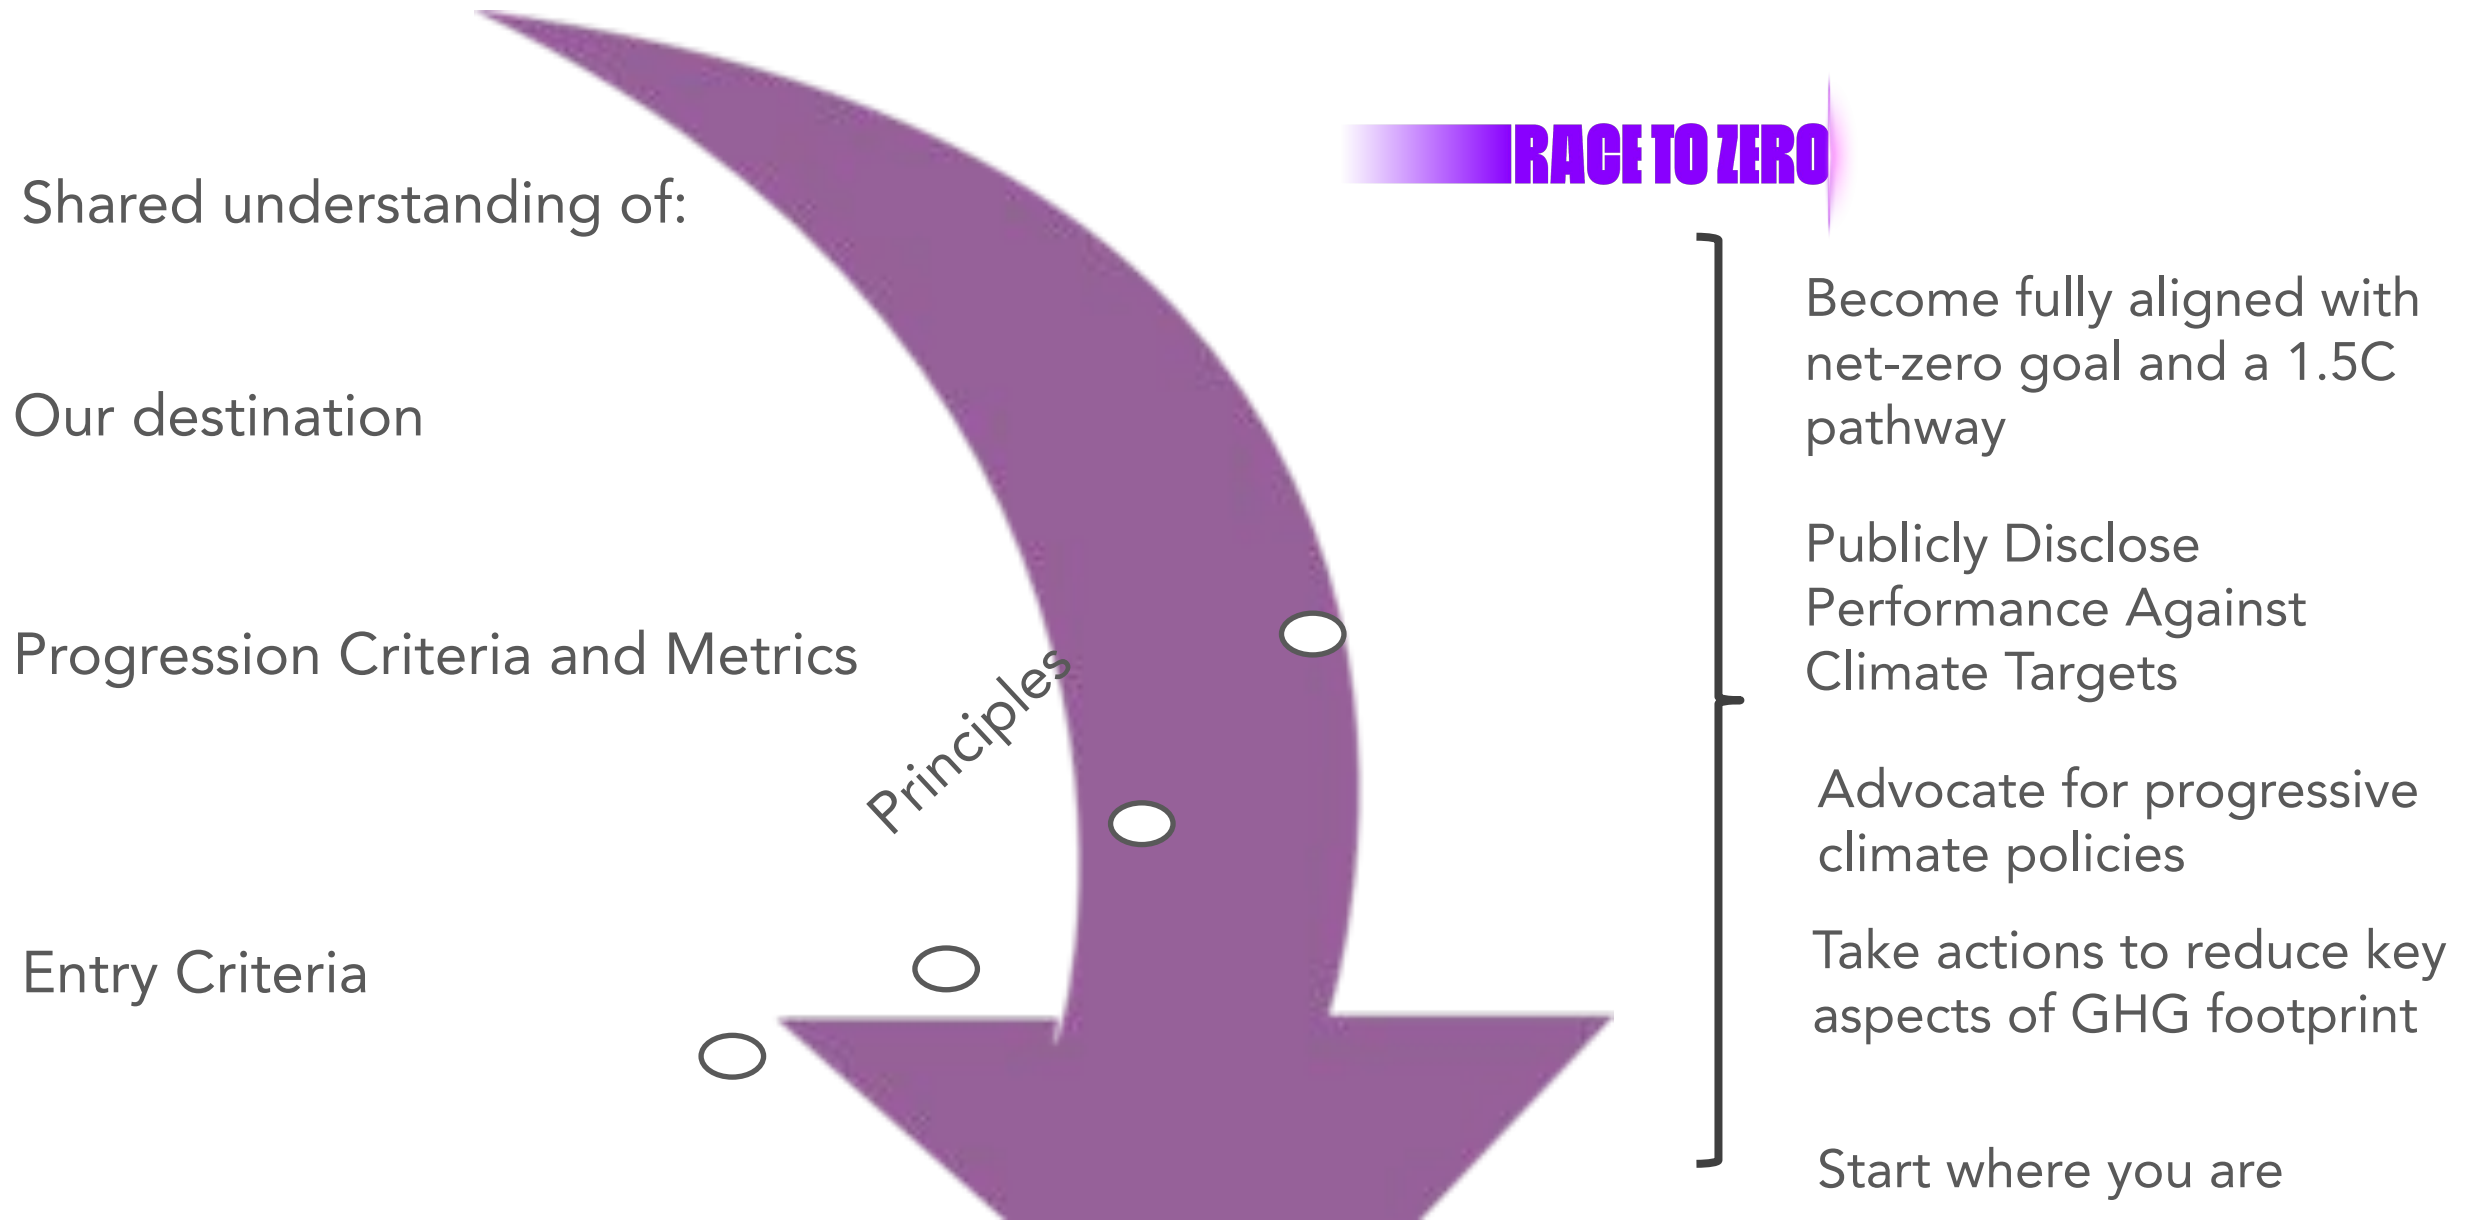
RACE TO ZERO

Shared understanding of:

Our destination

Progression Criteria and Metrics

Entry Criteria

Principles

Become fully aligned with net-zero goal and a 1.5C pathway

Publicly Disclose Performance Against Climate Targets

Advocate for progressive climate policies

Take actions to reduce key aspects of GHG footprint

Start where you are